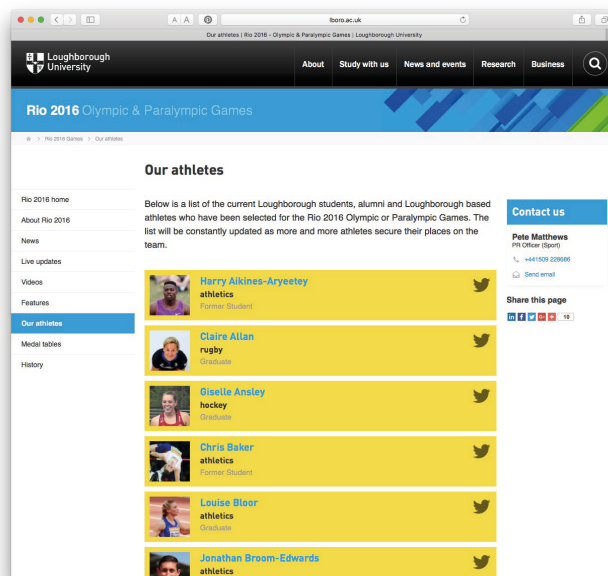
A A lboro.ac.uk

Our athletes | Rio 2016 - Olympic & Paralympic Games | Loughborough University

Loughborough University

About Study with us News and events Research Business

Rio 2016 Olympic & Paralympic Games

> Rio 2016 Games > Our athletes

Our athletes

Rio 2016 home
About Rio 2016
News
Live updates
Videos
Features
Our athletes
Medal tables
History

Below is a list of the current Loughborough students, alumni and Loughborough based athletes who have been selected for the Rio 2016 Olympic or Paralympic Games. The list will be constantly updated as more and more athletes secure their places on the team.

Harry Aikines-Aryeetey
athletics
Former Student

Claire Allan
rugby
Graduate

Giselle Ansley
hockey
Graduate

Chris Baker
athletics
Former Student

Louise Bloor
athletics
Graduate

Jonathan Broom-Edwards
athletics

Contact us

Pete Matthews
PR Officer (Sport)
+441509 228686
Send email

Share this page
10